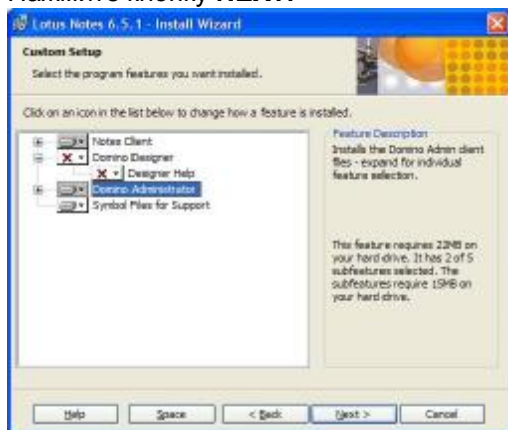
Lotus Notes 6.5.1 - Install Wizard

Custom Setup
Select the program features you want installed.

Click on an icon in the list below to change how a feature is installed.

Notes Client
Domino Designer
Designer Help
Domino Administrator
Symbol Files for Support

Feature Description
Installs the Domino Admin client files - expand for individual feature selection.

This feature requires 22MB on your hard drive. It has 2 of 5 subfeatures selected. The subfeatures require 15MB on your hard drive.

Help
Space
< Back
Next >
Cancel